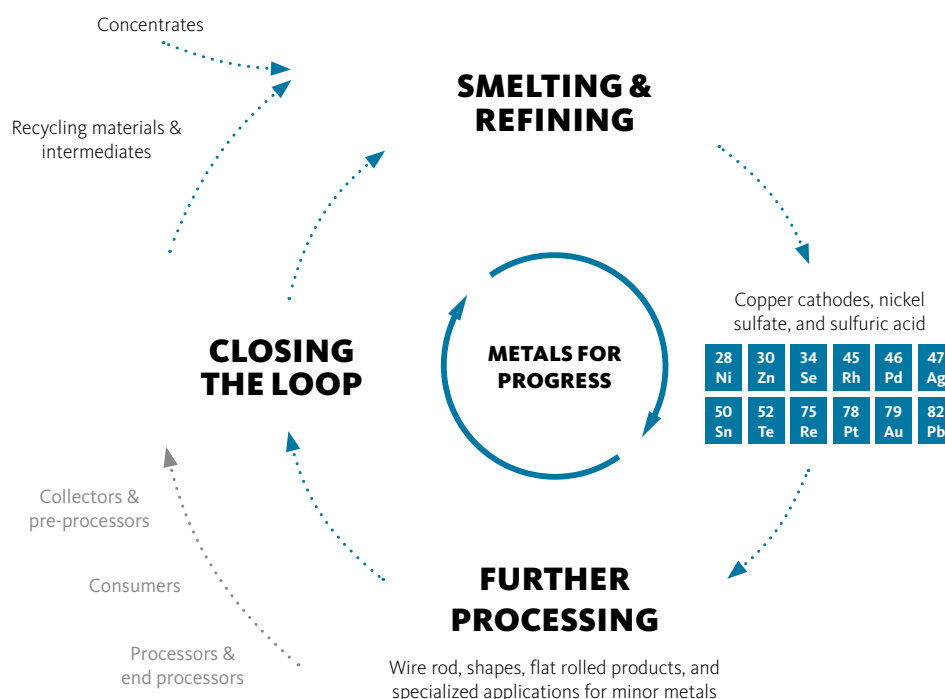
Concentrates

Recycling materials & intermediates

SMELTING & REFINING

Copper cathodes, nickel sulfate, and sulfuric acid

| 28 Ni | 30 Zn | 34 Se | 45 Rh | 46 Pd | 47 Ag |
|---|---|---|---|---|---|
| 50 Sn | 52 Te | 75 Re | 78 Pt | 79 Au | 82 Pb |

METALS FOR PROGRESS

CLOSING THE LOOP

Collectors & pre-processors

Consumers

Processors & end processors

FURTHER PROCESSING

Wire rod, shapes, flat rolled products, and specialized applications for minor metals